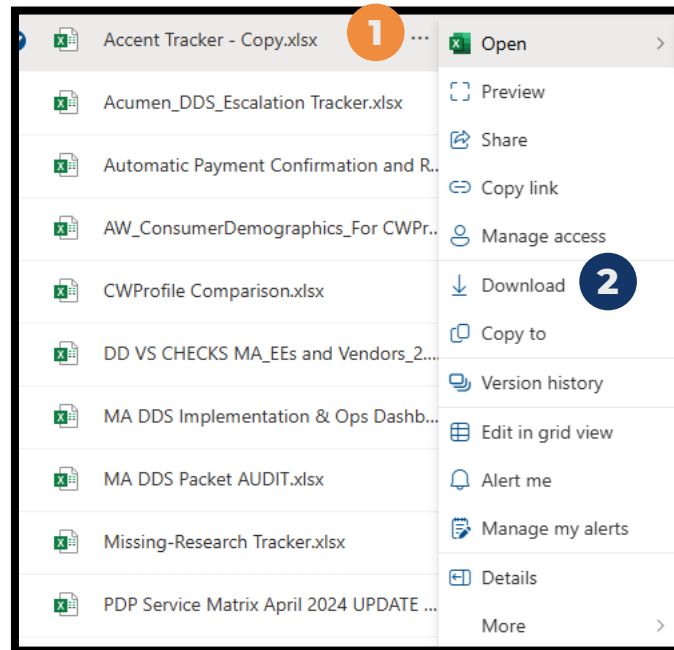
Accent Tracker - Copy.xlsx
1
...
Acumen_DDS_Escalation Tracker.xlsx
Automatic Payment Confirmation and R...
AW_ConsumerDemographics_For CWPr...
CWProfile Comparison.xlsx
DD VS CHECKS MA_EEs and Vendors_2...
MA DDS Implementation & Ops Dashb...
MA DDS Packet AUDIT.xlsx
Missing-Research Tracker.xlsx
PDP Service Matrix April 2024 UPDATE ...

Open
Preview
Share
Copy link
Manage access
Download
2
Copy to
Version history
Edit in grid view
Alert me
Manage my alerts
Details
More